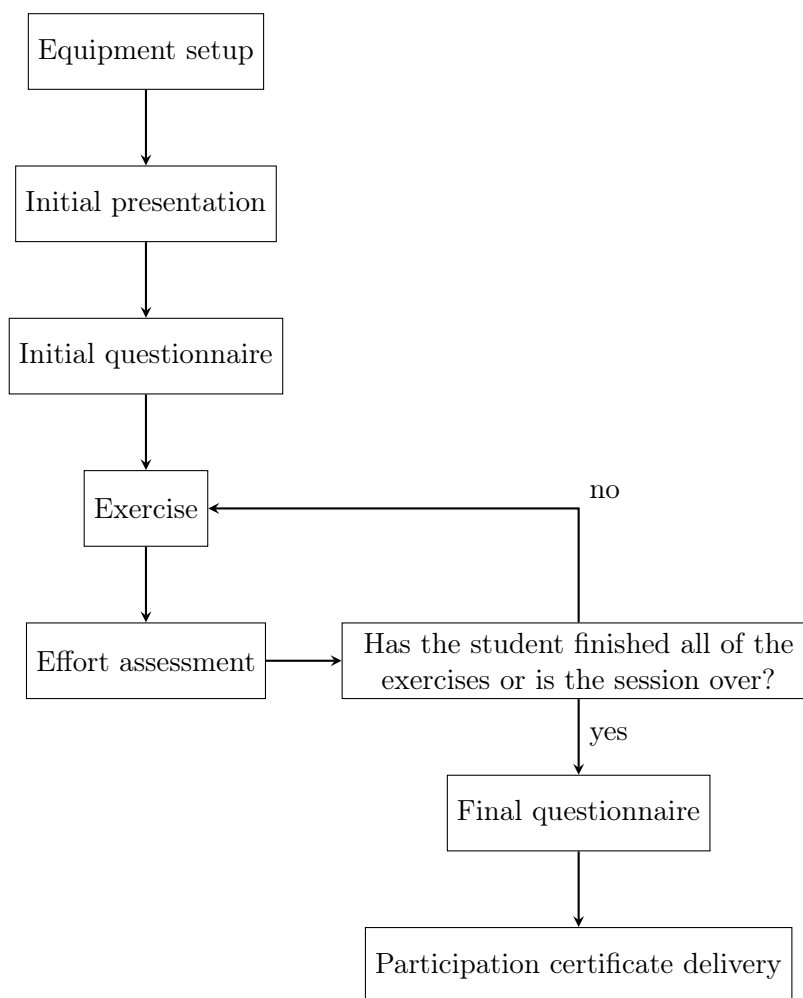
Equipment setup

Initial presentation

Initial questionnaire

Exercise

no

Effort assessment

Has the student finished all of the exercises or is the session over?

yes

Final questionnaire

Participation certificate delivery